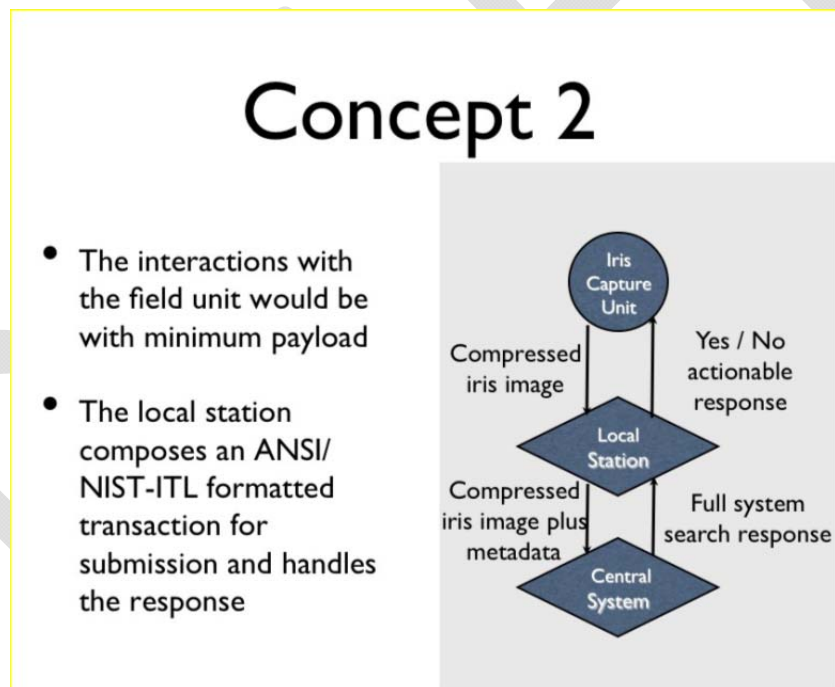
Concept 2

- The interactions with the field unit would be with minimum payload

- The local station composes an ANSI/ NIST-ITL formatted transaction for submission and handles the response

Iris Capture Unit

Compressed iris image

Yes / No actionable response

Local Station

Compressed iris image plus metadata

Full system search response

Central System